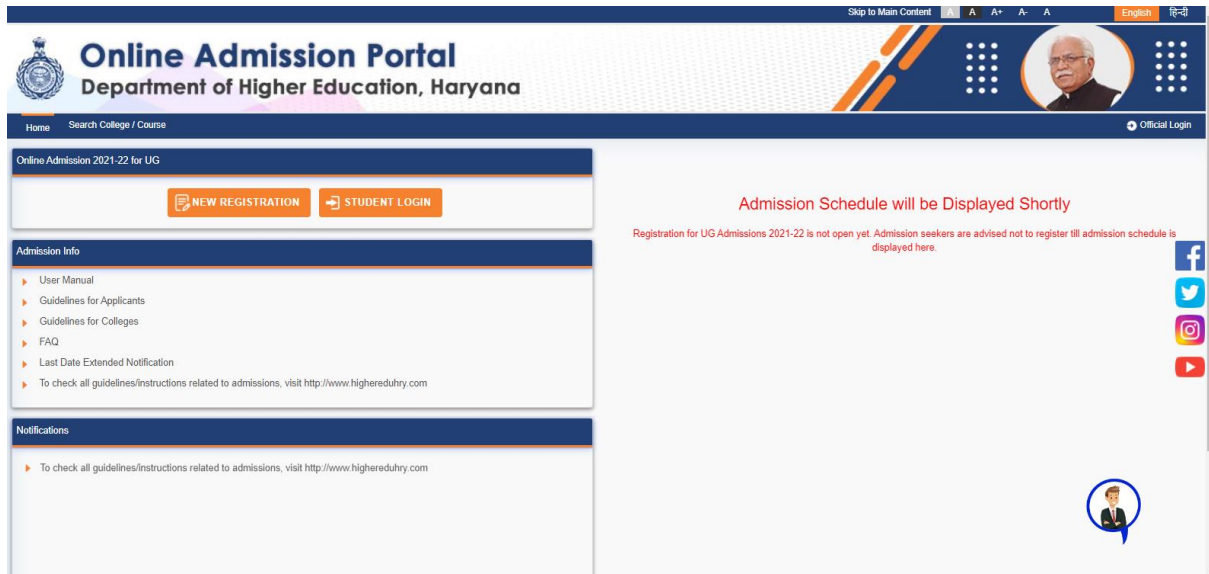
Skip to Main Content A A A+ A- A English हिन्दी

Online Admission Portal
Department of Higher Education, Haryana

Home Search College / Course Official Login

Online Admission 2021-22 for UG

NEW REGISTRATION STUDENT LOGIN

Admission Info

User Manual
Guidelines for Applicants
Guidelines for Colleges
FAQ
Last Date Extended Notification
To check all guidelines/instructions related to admissions, visit http://www.higheredu hry.com

Notifications

To check all guidelines/instructions related to admissions, visit http://www.highereduhry.com

Admission Schedule will be Displayed Shortly

Registration for UG Admissions 2021-22 is not open yet. Admission seekers are advised not to register till admission schedule is displayed here.